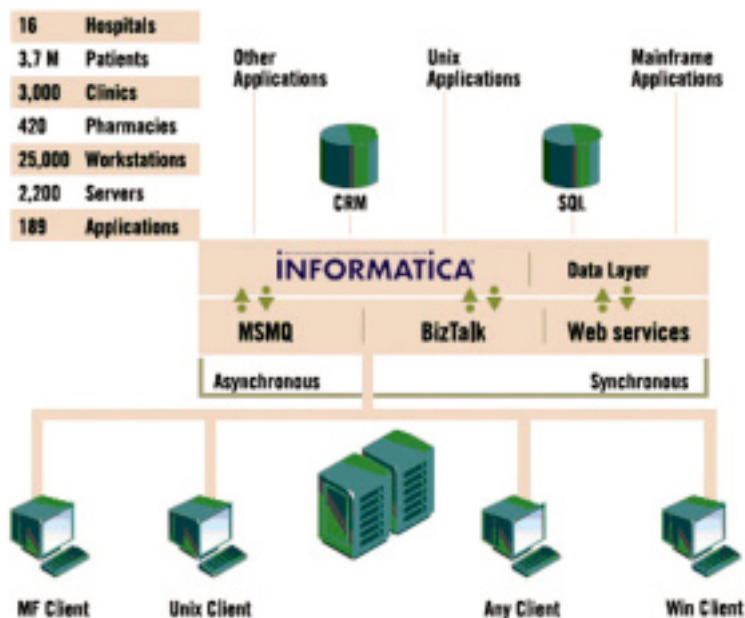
| | |
|---|---|
| 16 | Hospitals |
| 3,7 M | Patients |
| 3,000 | Clinics |
| 420 | Pharmacies |
| 25,000 | Workstations |
| 2,200 | Servers |
| 189 | Applications |

Other Applications

Unix Applications

Mainframe Applications

CRM

SQL

INFORMATICA

Data Layer

MSMQ

BizTalk

Web services

Asynchronous

Synchronous

MF Client

Unix Client

Any Client

Win Client